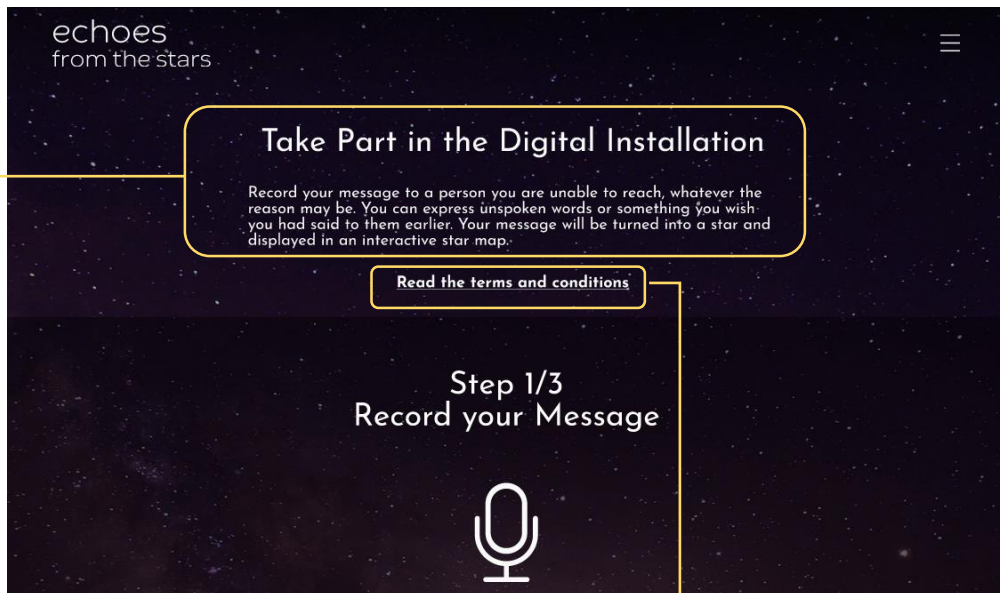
echoes
from the stars

Take Part in the Digital Installation

Record your message to a person you are unable to reach, whatever the reason may be. You can express unspoken words or something you wish you had said to them earlier. Your message will be turned into a star and displayed in an interactive star map.

Read the terms and conditions

Step 1/3
Record your Message